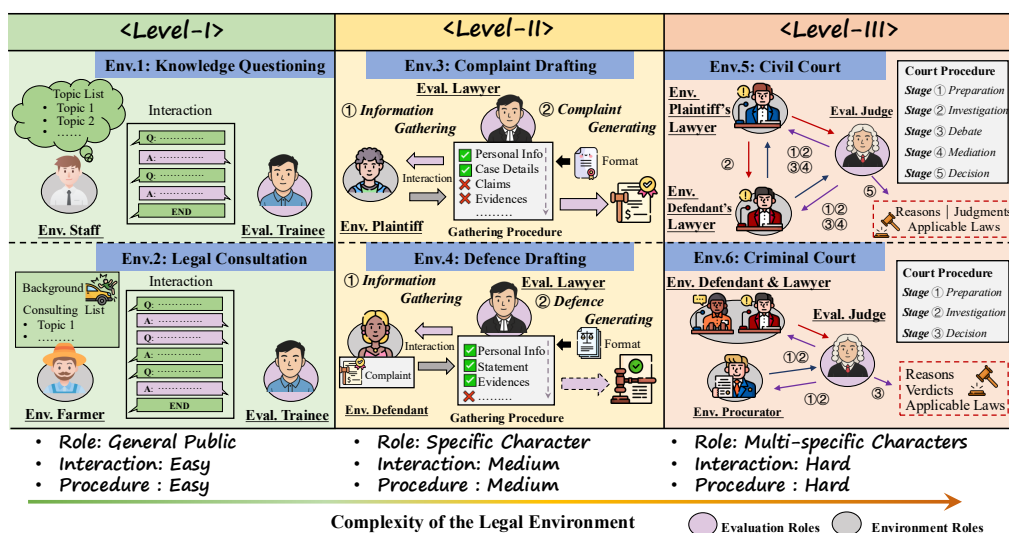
<Level-I>

Env.1: Knowledge Questioning

Topic List
• Topic 1
• Topic 2
• ……

Interaction

Q: …………
A: …………
Q: …………
A: …………
END

Env. Staff

Eval. Trainee

Env.2: Legal Consultation

Background
Consulting List
• Topic 1
• ……

Interaction

Q: …………
A: …………
Q: …………
A: …………
Q: …………
A: …………
END

Env. Farmer

Eval. Trainee

• Role: General Public
• Interaction: Easy
• Procedure : Easy

<Level-II>

Env.3: Complaint Drafting

Eval. Lawyer

① Information Gathering

② Complaint Generating

Interaction

Personal Info
Case Details
Claims
Evidences
………

Format

Env. Plaintiff

Gathering Procedure

Env.4: Defence Drafting

① Information Gathering

Eval. Lawyer

② Defence Generating

Interaction

Personal Info
Statement
Evidences
………

Format

Complaint

Env. Defendant

Gathering Procedure

• Role: Specific Character
• Interaction: Medium
• Procedure : Medium

<Level-III>

Env.5: Civil Court

Env. Plaintiff's Lawyer

Eval. Judge

②

①②
③④

Env. Defendant's Lawyer

①②
③④

⑤

Court Procedure
Stage ① Preparation
Stage ② Investigation
Stage ③ Debate
Stage ④ Mediation
Stage ⑤ Decision

Reasons | Judgments
Applicable Laws

Env.6: Criminal Court

Env. Defendant & Lawyer

Eval. Judge

①②

①②

③

Env. Procurator

Court Procedure
Stage ① Preparation
Stage ② Investigation
Stage ③ Decision

Reasons
Verdicts
Applicable Laws

• Role: Multi-specific Characters
• Interaction: Hard
• Procedure : Hard

Complexity of the Legal Environment

Evaluation Roles

Environment Roles